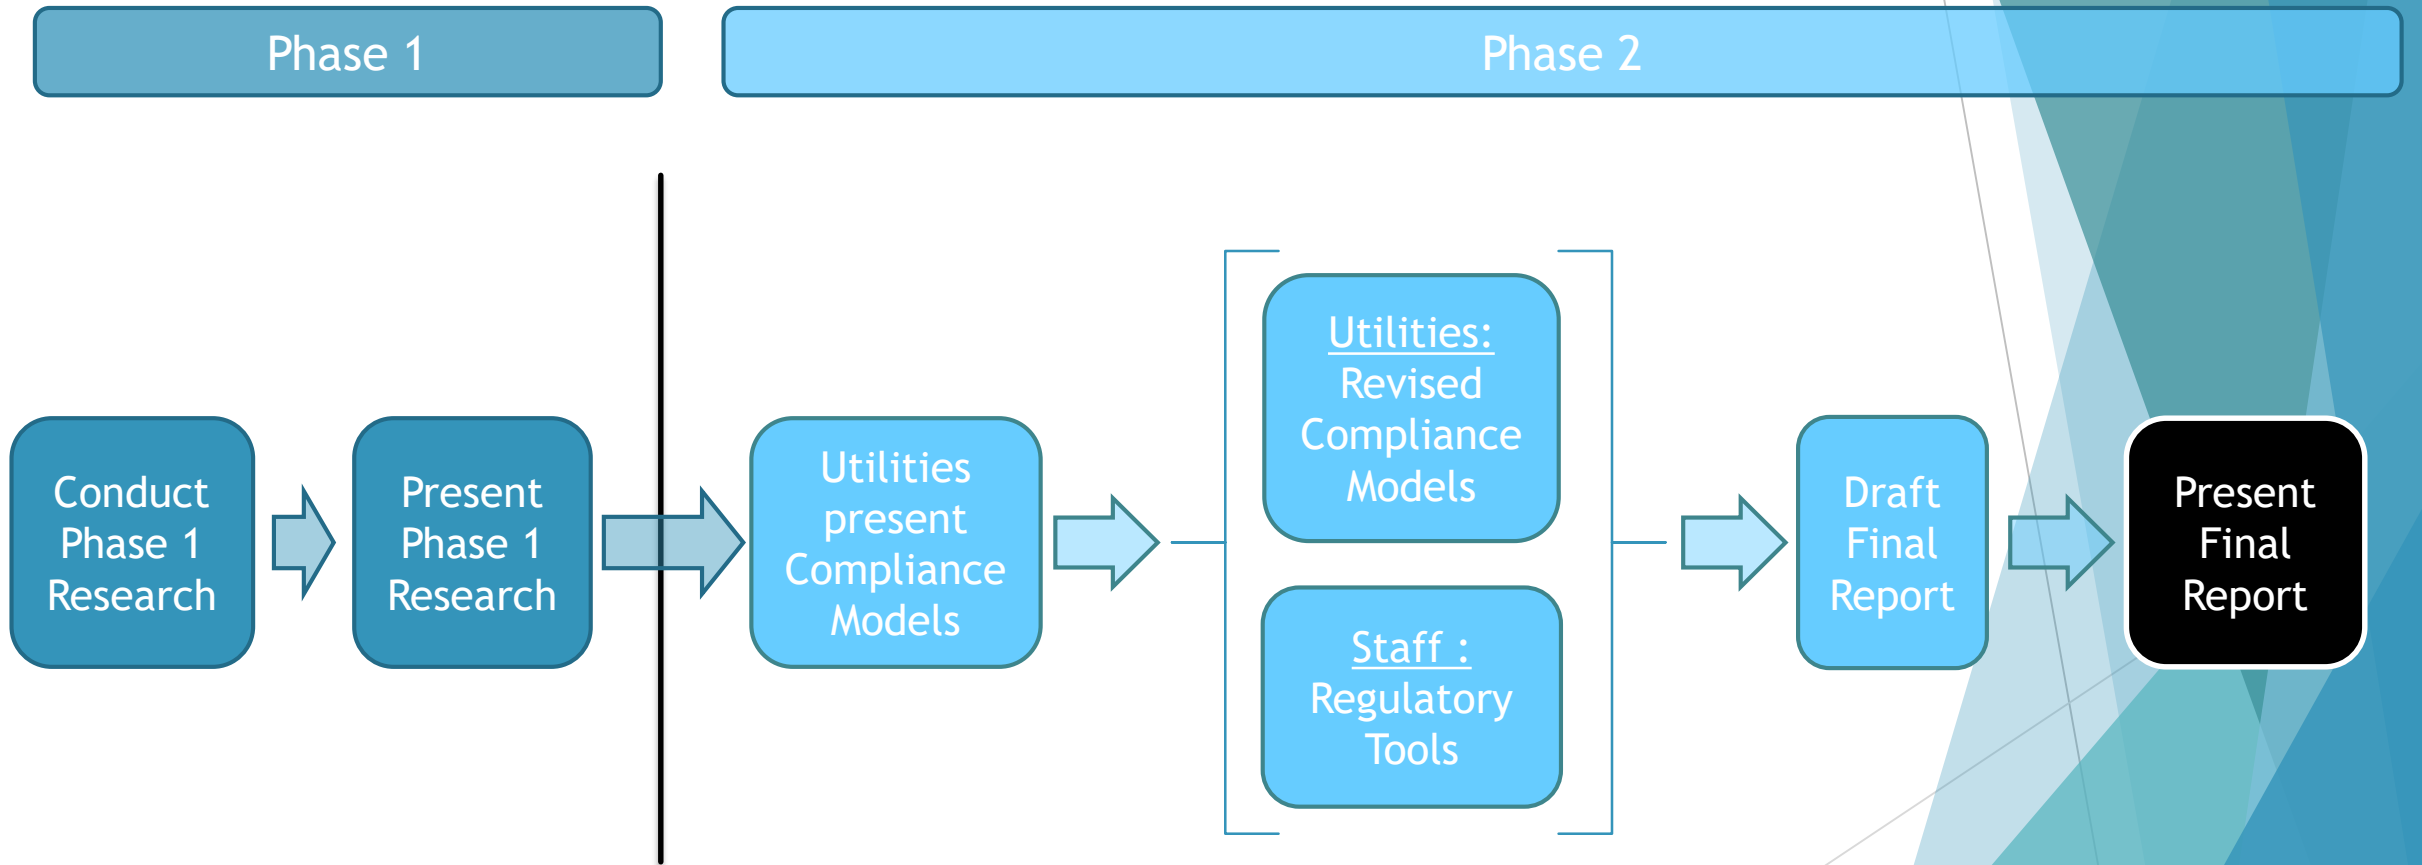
Phase 1

Phase 2

Conduct Phase 1 Research

Present Phase 1 Research

Utilities present Compliance Models

Utilities: Revised Compliance Models

Staff : Regulatory Tools

Draft Final Report

Present Final Report